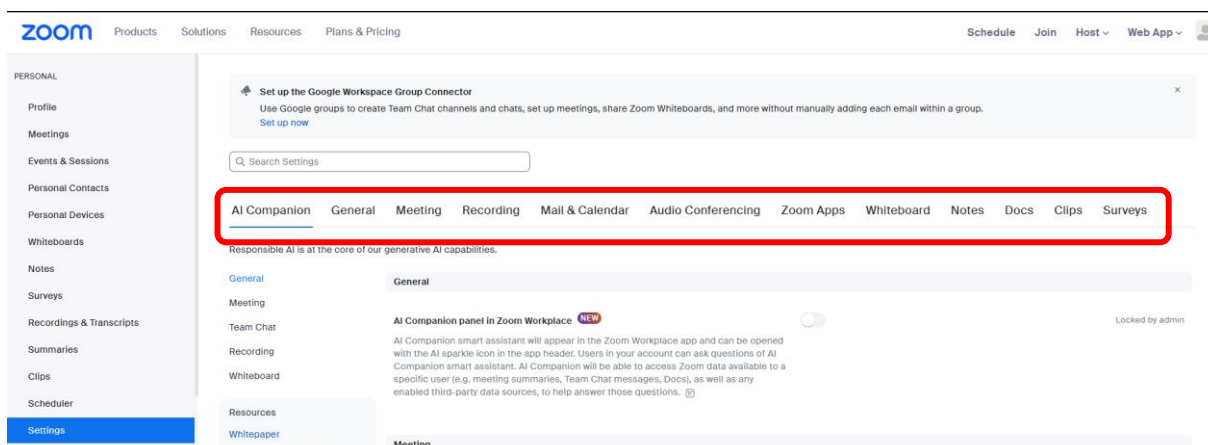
zoom Products Solutions Resources Plans & Pricing Schedule Join Host Web App

PERSONAL
Profile
Meetings
Events & Sessions
Personal Contacts
Personal Devices
Whiteboards
Notes
Surveys
Recordings & Transcripts
Summaries
Clips
Scheduler
Settings

Set up the Google Workspace Group Connector
Use Google groups to create Team Chat channels and chats, set up meetings, share Zoom Whiteboards, and more without manually adding each email within a group.
Set up now

×

Search Settings

AI Companion General Meeting Recording Mail & Calendar Audio Conferencing Zoom Apps Whiteboard Notes Docs Clips Surveys

Responsible AI is at the core of our generative AI capabilities.

General
Meeting
Team Chat
Recording
Whiteboard

Resources
Whitepaper

General

AI Companion panel in Zoom Workplace NEW

Locked by admin

AI Companion smart assistant will appear in the Zoom Workplace app and can be opened with the AI sparkle icon in the app header. Users in your account can ask questions of AI Companion smart assistant. AI Companion will be able to access Zoom data available to a specific user (e.g. meeting summaries, Team Chat messages, Docs), as well as any enabled third-party data sources, to help answer those questions.

Meeting